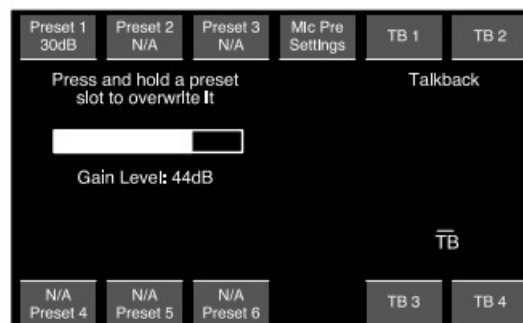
Preset 1 30dB

Preset 2 N/A

Preset 3 N/A

Mic Pre Settings

TB 1

TB 2

Press and hold a preset slot to overwrite it

Talkback

Gain Level: 44dB

$\overline{\text{TB}}$

N/A Preset 4

N/A Preset 5

N/A Preset 6

TB 3

TB 4